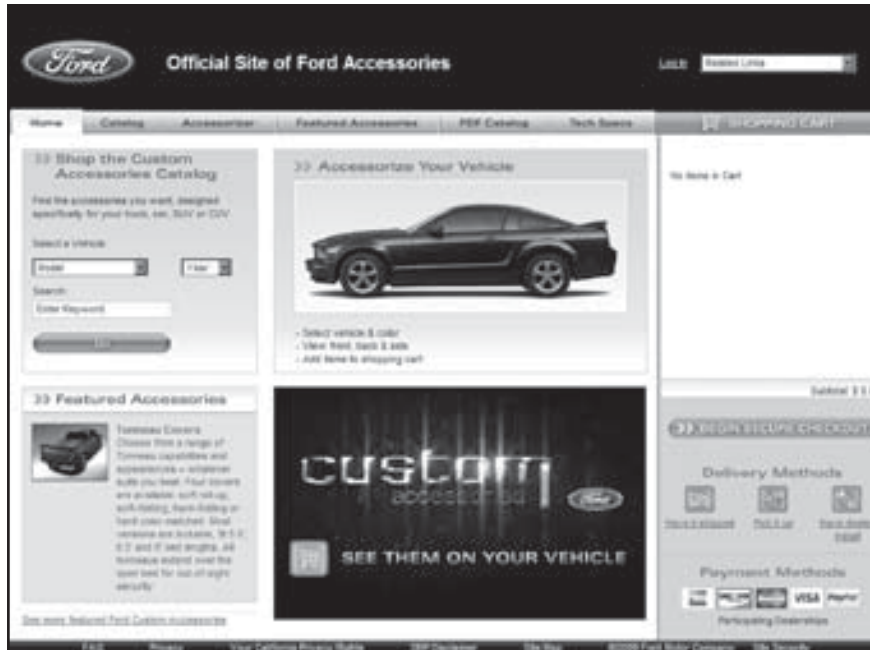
Ford

Official Site of Ford Accessories

Log in Retailer Links

Home Catalog Accessorizer Featured Accessories PDF Catalog Tech Specs

SHOPPING CART

No Items in Cart

>> Shop the Custom Accessories Catalog

Find the accessories you want, designed specifically for your truck, car, SUV or CUV.

Select a Vehicle

Model Year

Search

Enter Keyword

GO

>> Accessorize Your Vehicle

- Select vehicle & color
- View front, back & side
- Add items to shopping cart

Subtotal: $ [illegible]

>> BEGIN SECURE CHECKOUT

Delivery Methods

Have it shipped Pick it up Have a dealer install

Payment Methods

VISA PayPal

Participating Dealerships

>> Featured Accessories

Tonneau Covers
Choose from a range of Tonneau capabilities and appearances – whatever suits you best. Four covers are available: soft roll-up, soft-folding, hard-folding or hard color-matched. Most versions are lockable, fit 5.5', 6.5' and 8' bed lengths. All tonneaus extend over the open bed for out-of-sight security.

See more featured Ford Custom Accessories

custom accessories Ford

SEE THEM ON YOUR VEHICLE

FAQ Privacy Your California Privacy Rights Site Checklist Site Map ©2009 Ford Motor Company Site Tutorials